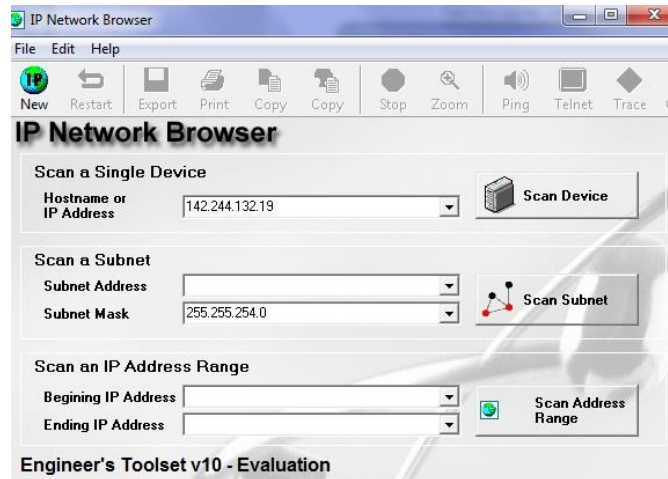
IP Network Browser

File Edit Help

New Restart Export Print Copy Copy Stop Zoom Ping Telnet Trace

IP Network Browser

Scan a Single Device

Hostname or IP Address 142.244.132.19

Scan Device

Scan a Subnet

Subnet Address

Subnet Mask 255.255.254.0

Scan Subnet

Scan an IP Address Range

Begining IP Address

Ending IP Address

Scan Address Range

Engineer's Toolset v10 - Evaluation